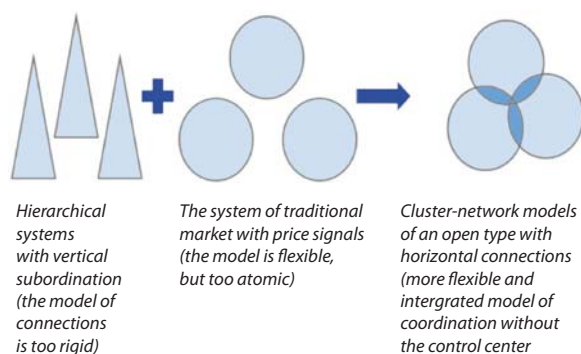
Hierarchical systems with vertical subordination (the model of connections is too rigid)

The system of traditional market with price signals (the model is flexible, but too atomic)

Cluster-network models of an open type with horizontal connections (more flexible and intergrated model of coordination without the control center